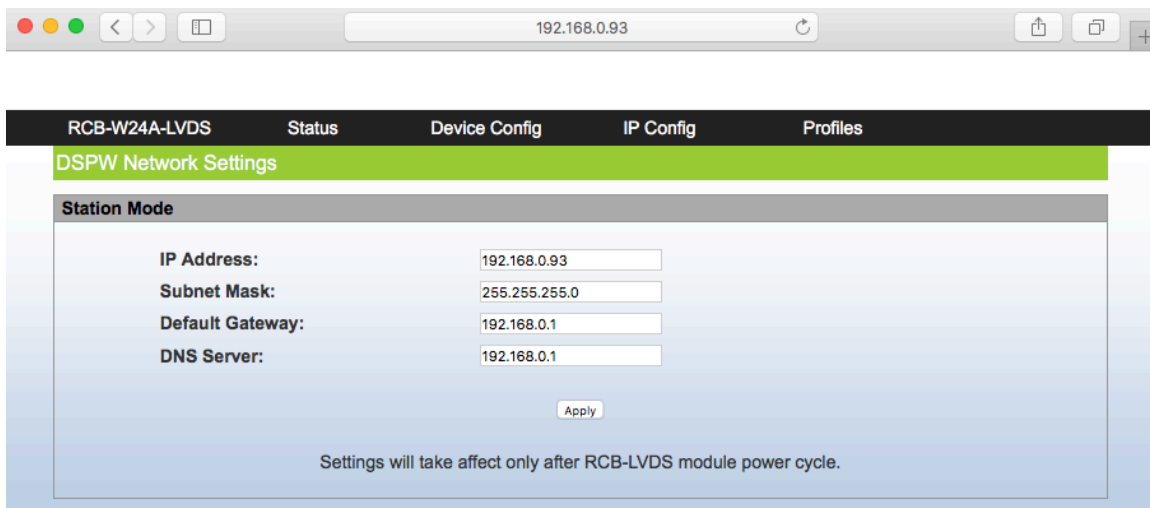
192.168.0.93

RCB-W24A-LVDS Status Device Config IP Config Profiles

DSPW Network Settings

Station Mode

IP Address: 192.168.0.93
Subnet Mask: 255.255.255.0
Default Gateway: 192.168.0.1
DNS Server: 192.168.0.1

Apply

Settings will take affect only after RCB-LVDS module power cycle.